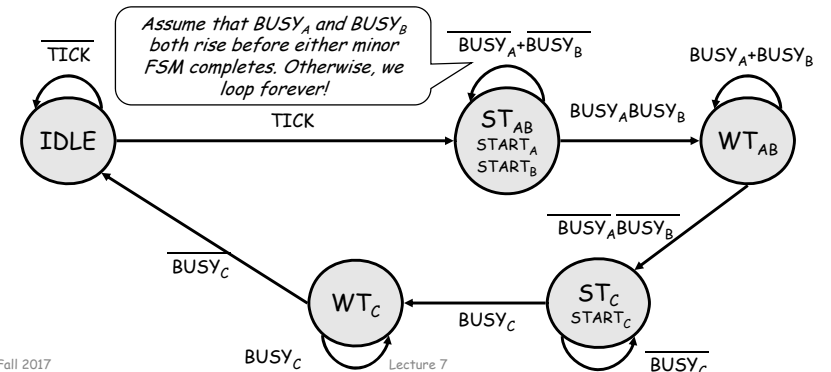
Assume that $BUSY_A$ and $BUSY_B$ both rise before either minor FSM completes. Otherwise, we loop forever!

$\overline{TICK}$

IDLE

TICK

$\overline{BUSY_A}+\overline{BUSY_B}$

$ST_{AB}$
$START_A$
$START_B$

$BUSY_A BUSY_B$

$BUSY_A+BUSY_B$

$WT_{AB}$

$\overline{BUSY_A}\,\overline{BUSY_B}$

$\overline{BUSY_C}$

$WT_C$

$BUSY_C$

$ST_C$
$START_C$

$BUSY_C$

$\overline{BUSY_C}$

Fall 2017

Lecture 7